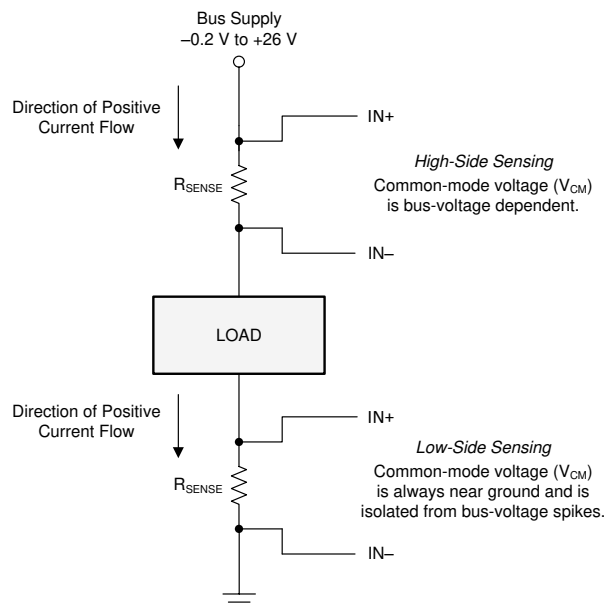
Bus Supply
–0.2 V to +26 V

Direction of Positive Current Flow

IN+

$R_{SENSE}$

High-Side Sensing
Common-mode voltage ($V_{CM}$) is bus-voltage dependent.

IN–

LOAD

Direction of Positive Current Flow

IN+

$R_{SENSE}$

Low-Side Sensing
Common-mode voltage ($V_{CM}$) is always near ground and is isolated from bus-voltage spikes.

IN–